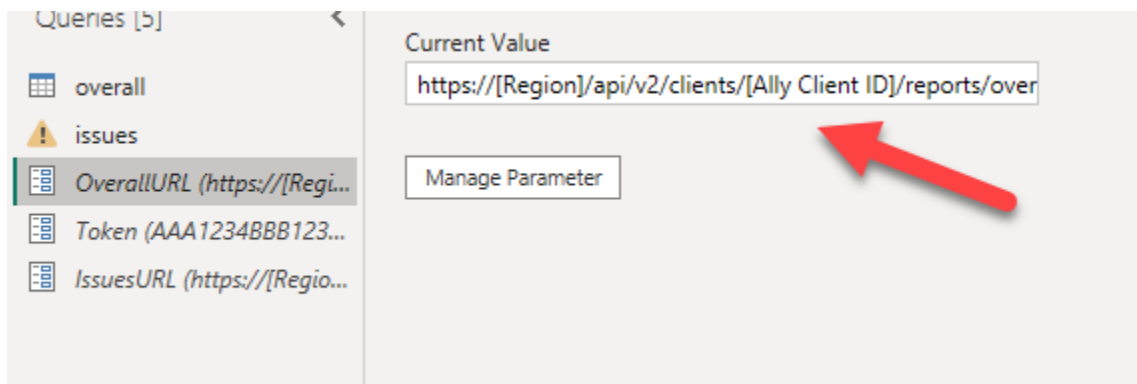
Queries [5]

overall

issues

OverallURL (https://[Regi...

Token (AAA1234BBB123...

IssuesURL (https://[Regio...

Current Value

https://[Region]/api/v2/clients/[Ally Client ID]/reports/over

Manage Parameter